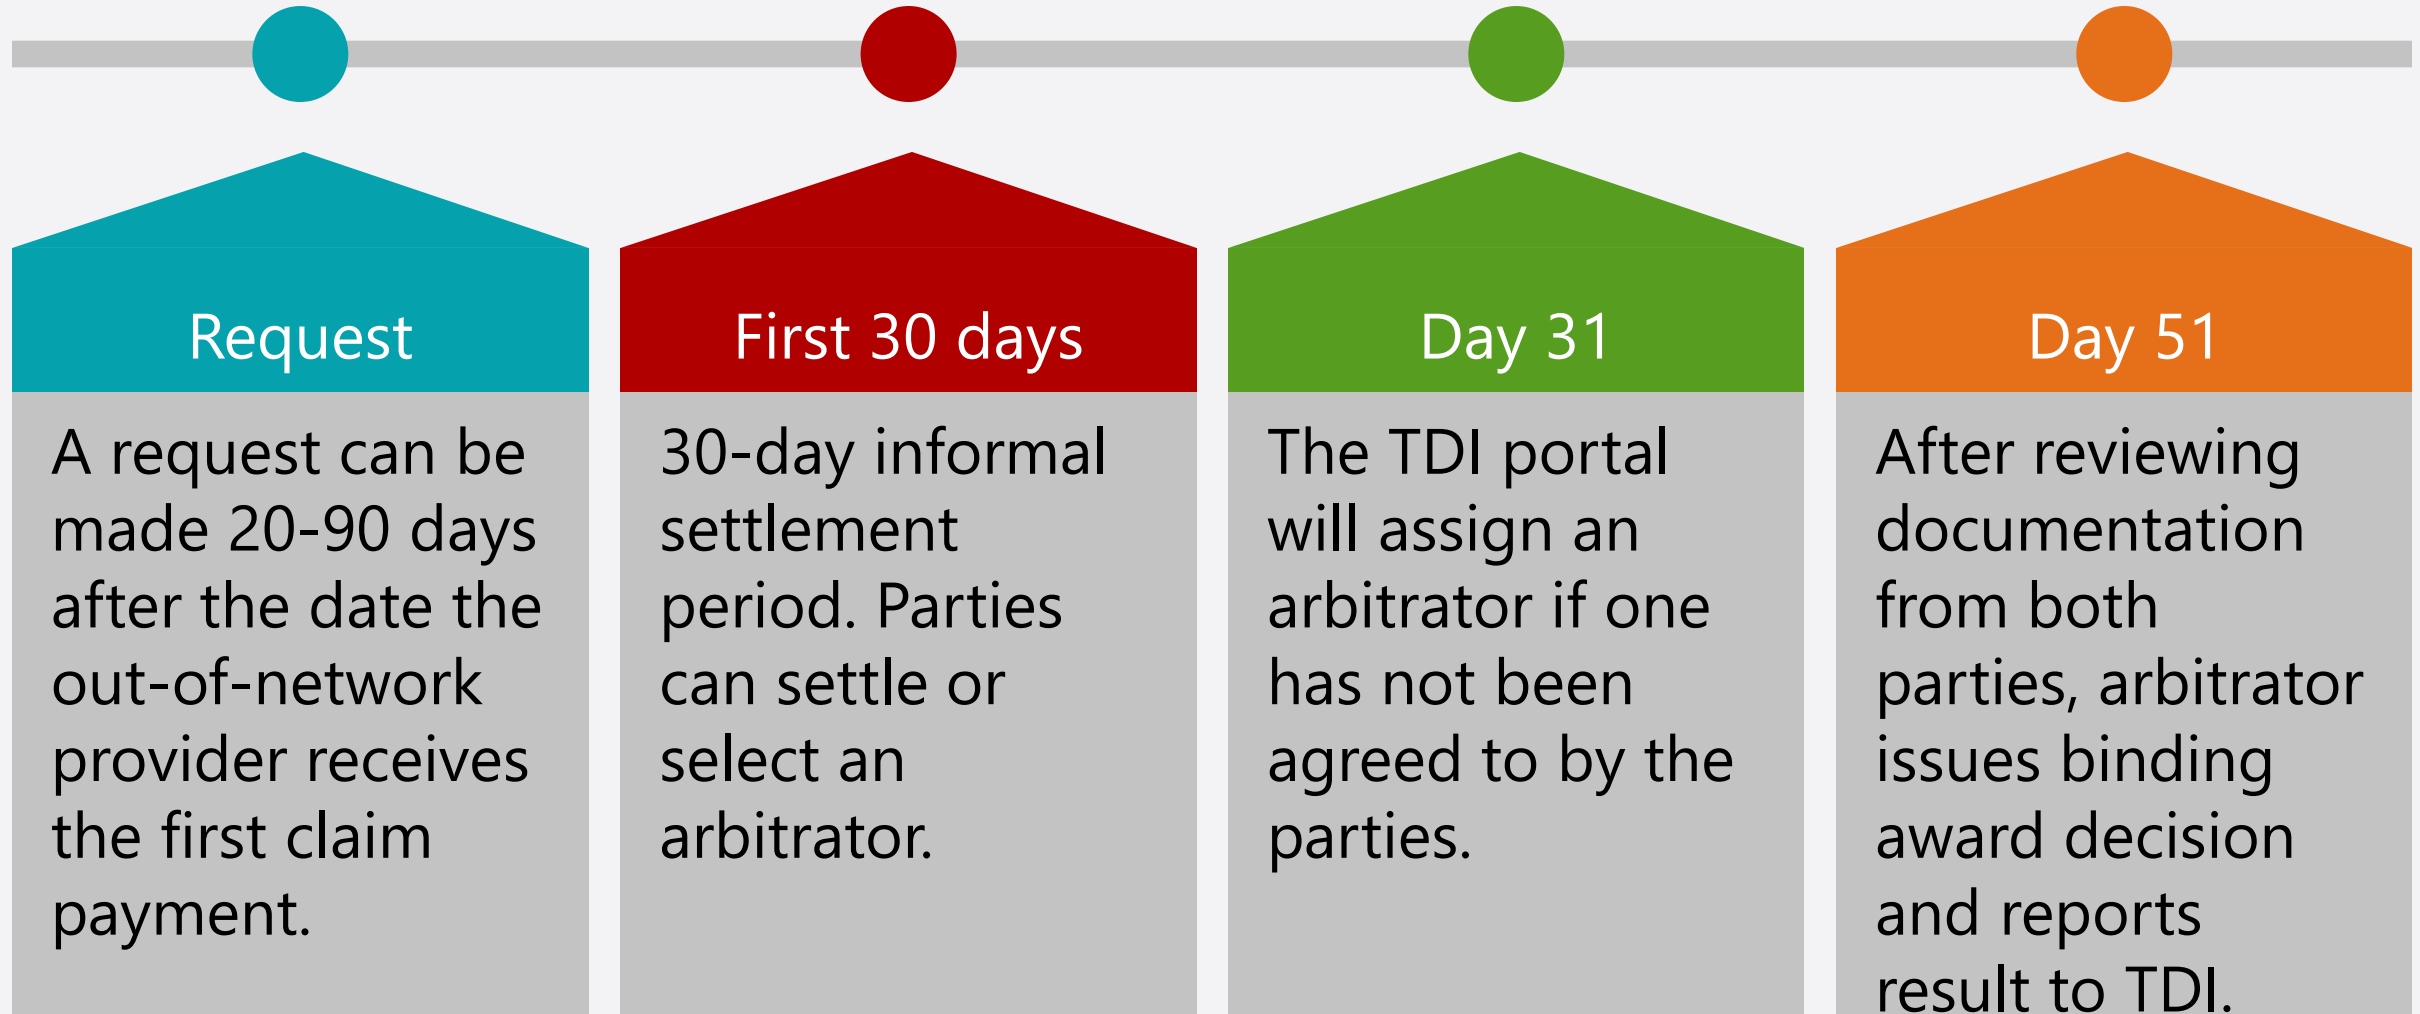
Request

A request can be made 20-90 days after the date the out-of-network provider receives the first claim payment.

First 30 days

30-day informal settlement period. Parties can settle or select an arbitrator.

Day 31

The TDI portal will assign an arbitrator if one has not been agreed to by the parties.

Day 51

After reviewing documentation from both parties, arbitrator issues binding award decision and reports result to TDI.